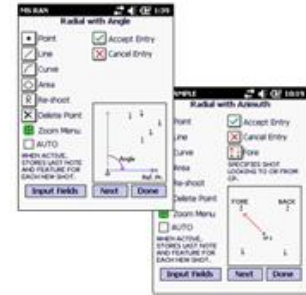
MS RAN 1:39
Radial with Angle
Point
Accept Entry
Line
Cancel Entry
Curve
Area
Re-shoot
Delete Point
Zoom Menu
AUTO
WHEN ACTIVE, STORES LAST NOTE AND FEATURE FOR EACH NEW SHOT.
Angle
Ref. Pt.
Input Fields
Next
Done

SAMPLE 10:19
Radial with Azimuth
Point
Accept Entry
Line
Cancel Entry
Curve
Fore
Area
SPECIFIES SHOT LOOKING TO OR FROM OP.
Re-shoot
Delete Point
Zoom Menu
AUTO
WHEN ACTIVE, STORES LAST NOTE AND FEATURE FOR EACH NEW SHOT.
FORE
BACK
Input Fields
Next
Done